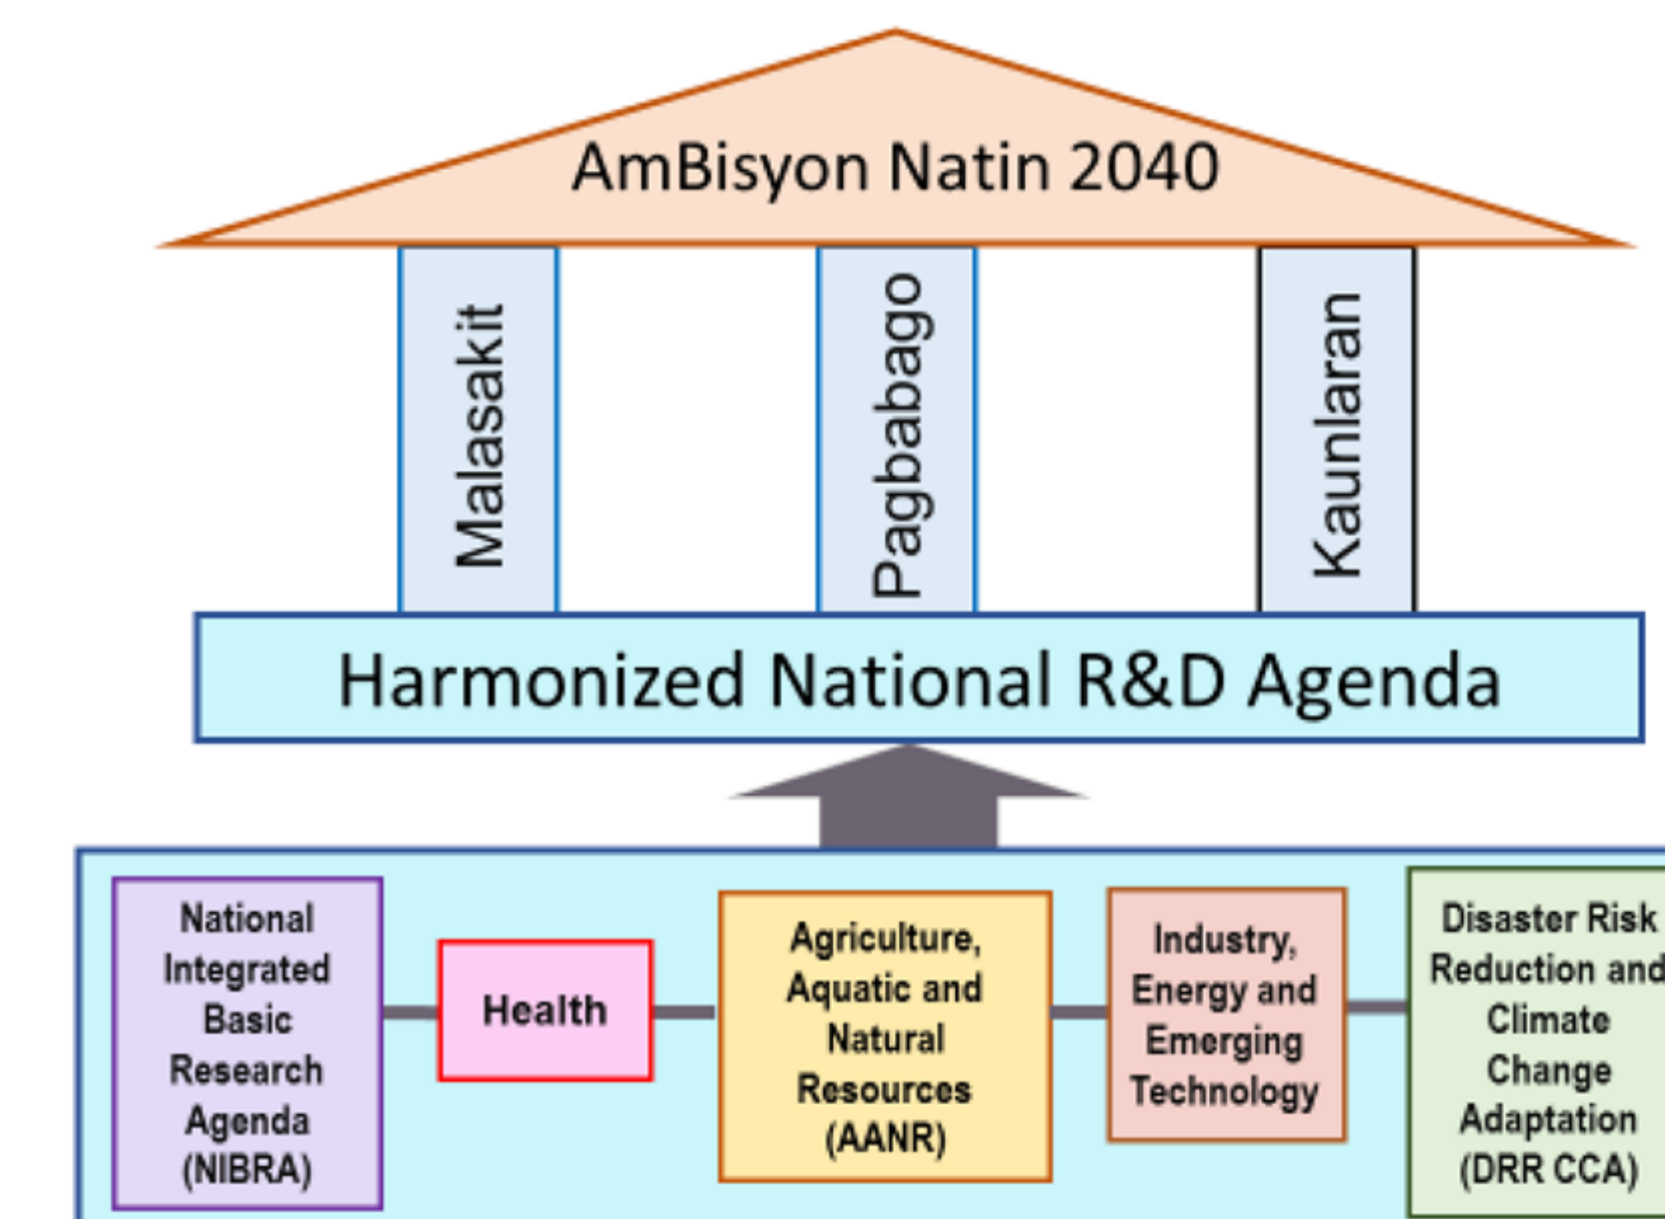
AmBisyon Natin 2040

Malasakit

Pagbabago

Kaunlaran

Harmonized National R&D Agenda

National Integrated Basic Research Agenda (NIBRA)

Health

Agriculture, Aquatic and Natural Resources (AANR)

Industry, Energy and Emerging Technology

Disaster Risk Reduction and Climate Change Adaptation (DRR CCA)